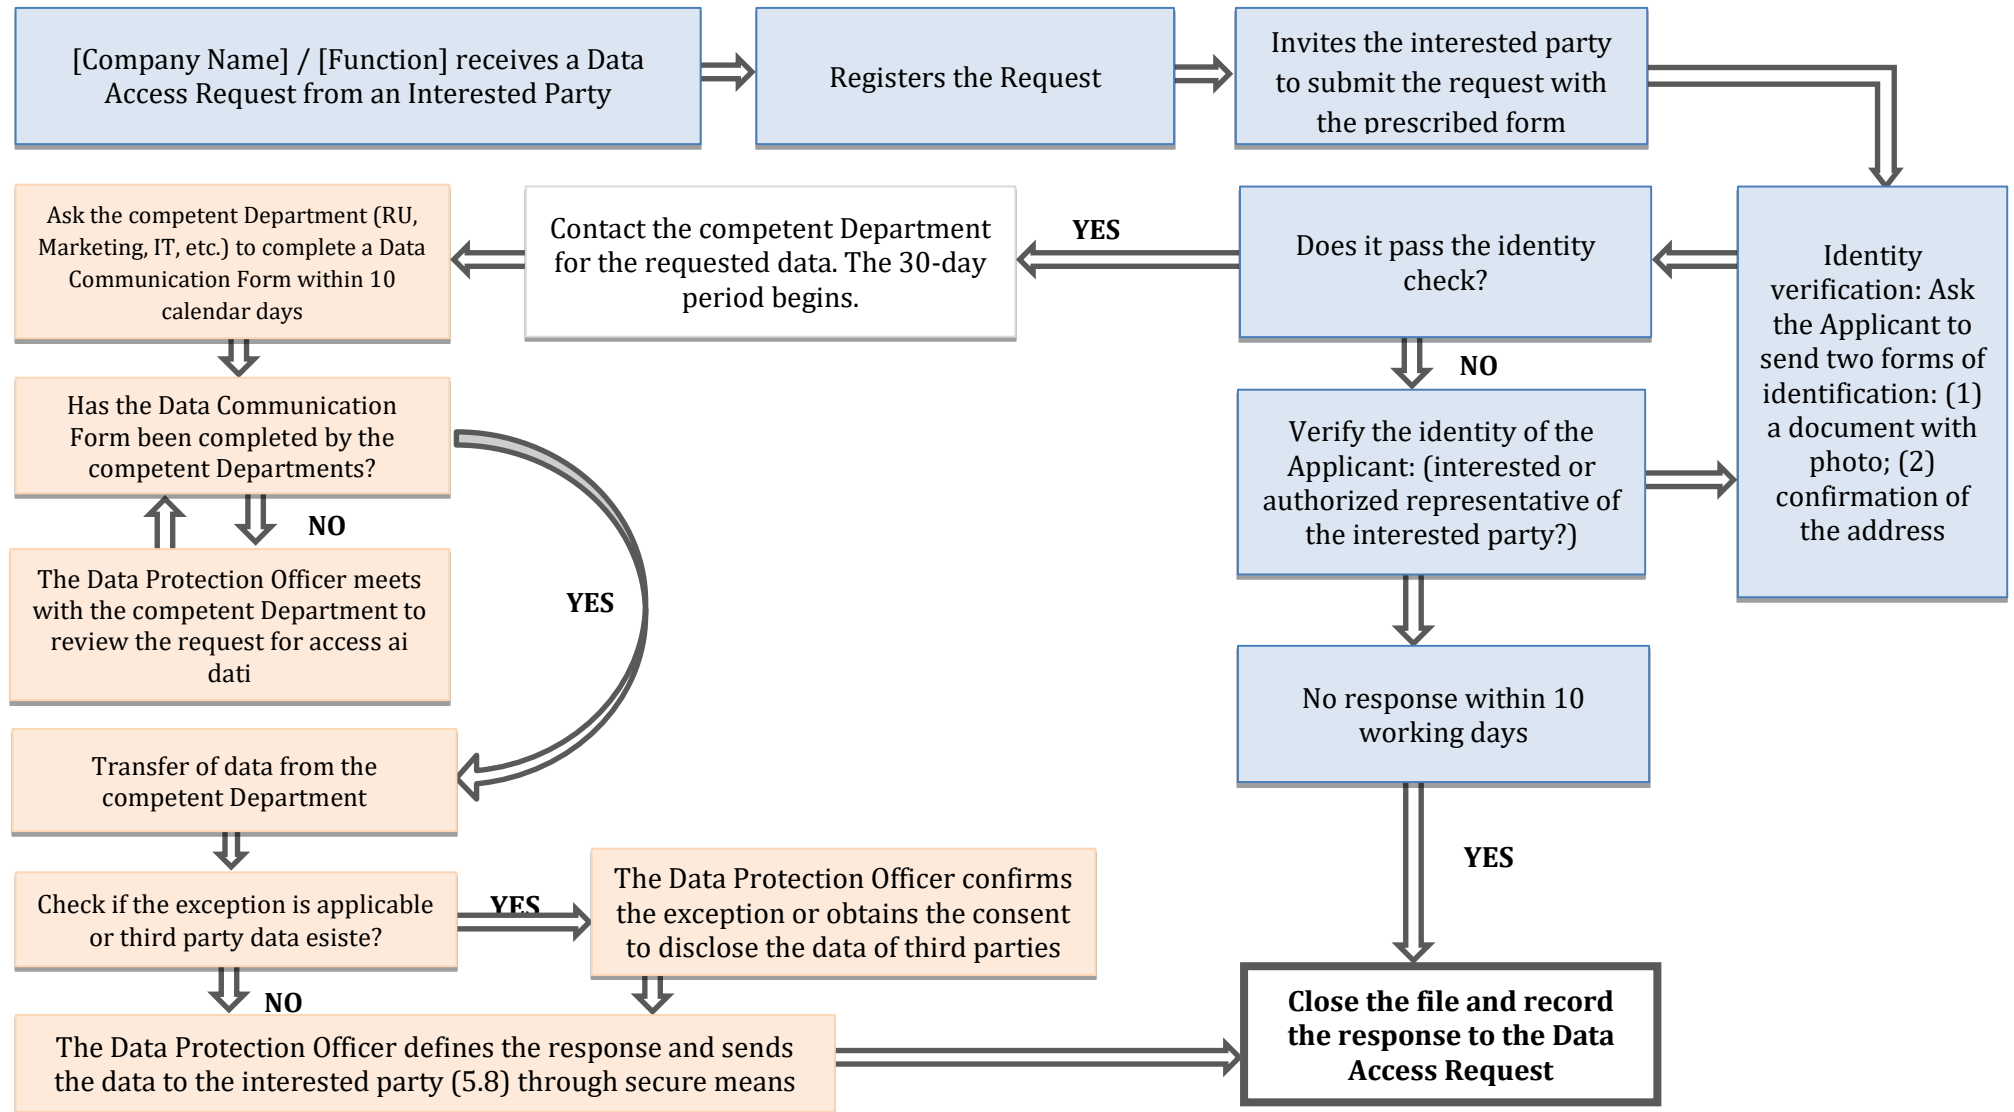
[Company Name] / [Function] receives a Data Access Request from an Interested Party

Registers the Request

Invites the interested party to submit the request with the prescribed form

Identity verification: Ask the Applicant to send two forms of identification: (1) a document with photo; (2) confirmation of the address

Does it pass the identity check?

YES

Contact the competent Department for the requested data. The 30-day period begins.

Ask the competent Department (RU, Marketing, IT, etc.) to complete a Data Communication Form within 10 calendar days

NO

Verify the identity of the Applicant: (interested or authorized representative of the interested party?)

No response within 10 working days

YES

Has the Data Communication Form been completed by the competent Departments?

NO

The Data Protection Officer meets with the competent Department to review the request for access ai dati

YES

Transfer of data from the competent Department

Check if the exception is applicable or third party data esiste?

YES

The Data Protection Officer confirms the exception or obtains the consent to disclose the data of third parties

NO

The Data Protection Officer defines the response and sends the data to the interested party (5.8) through secure means

Close the file and record the response to the Data Access Request